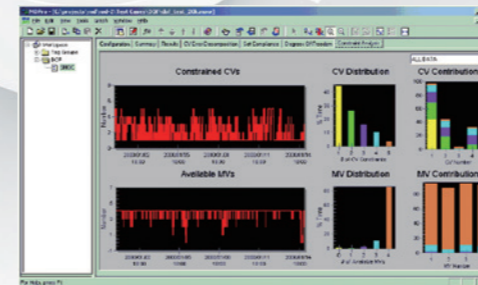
MDPro - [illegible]

File Edit View Tools Watch Window Help

Workspace

Configuration | Summary | Results | CV Error Decomposition | Set Compliance | Diagnose Off Tracking | Constraint Analysis

Constrained CVs

CV Distribution

ALLDATA

CV Contribution

Number

2006/01/02 10:00

2006/01/05 10:00

2006/01/08 10:00

2006/01/11 10:00

2006/01/14 10:00

% Time

# of CV Constraints

Available MVs

MV Distribution

MV Contribution

Number

2006/01/02 10:00

2006/01/05 10:00

2006/01/08 10:00

2006/01/11 10:00

2006/01/14 10:00

% Time

# of Available MVs

MV Number

For Help, press F1